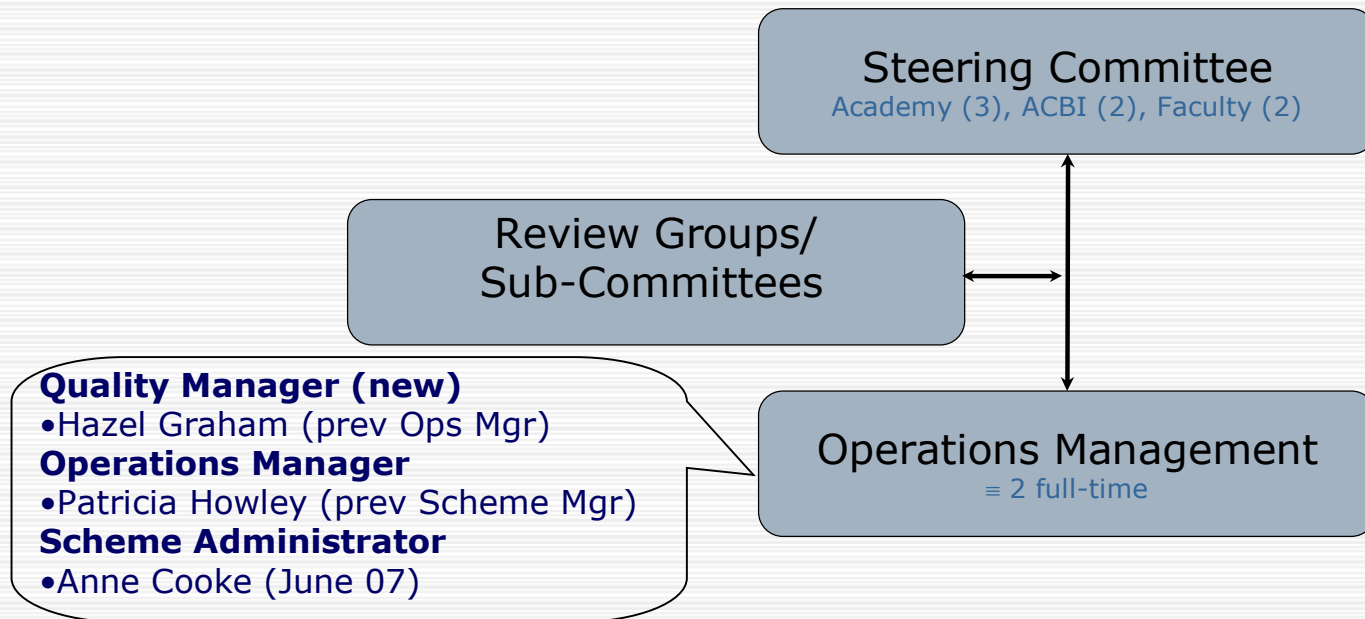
Steering Committee
Academy (3), ACBI (2), Faculty (2)

Review Groups/
Sub-Committees

Quality Manager (new)
•Hazel Graham (prev Ops Mgr)
Operations Manager
•Patricia Howley (prev Scheme Mgr)
Scheme Administrator
•Anne Cooke (June 07)

Operations Management
≡ 2 full-time